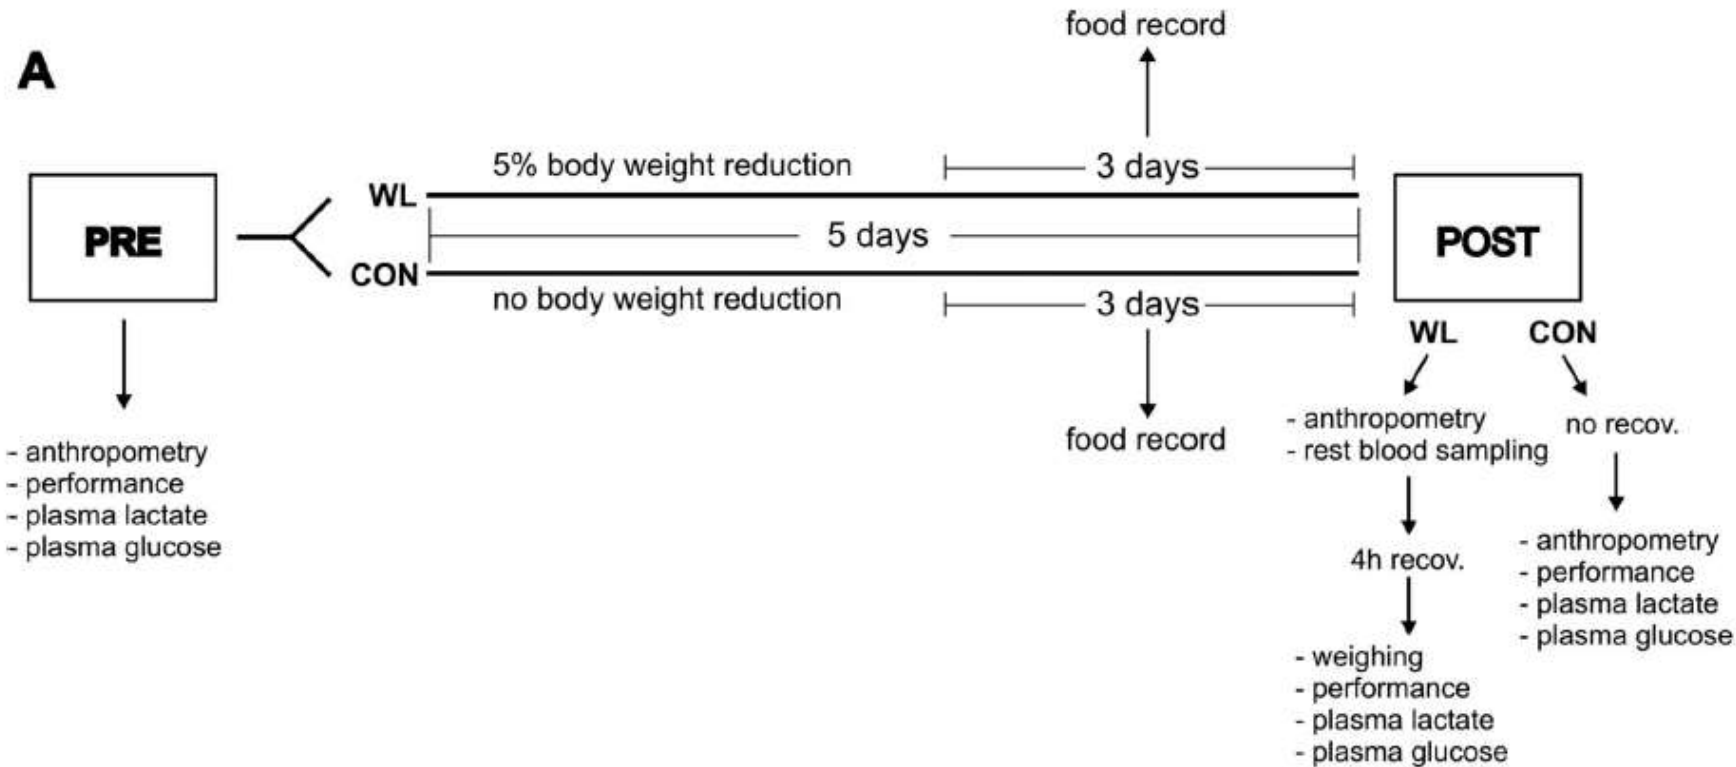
A

food record

PRE

WL

5% body weight reduction

3 days

5 days

CON

no body weight reduction

3 days

food record

POST

- anthropometry
- performance
- plasma lactate
- plasma glucose

WL

CON

- anthropometry
- rest blood sampling

no recov.

4h recov.

- weighing
- performance
- plasma lactate
- plasma glucose

- anthropometry
- performance
- plasma lactate
- plasma glucose